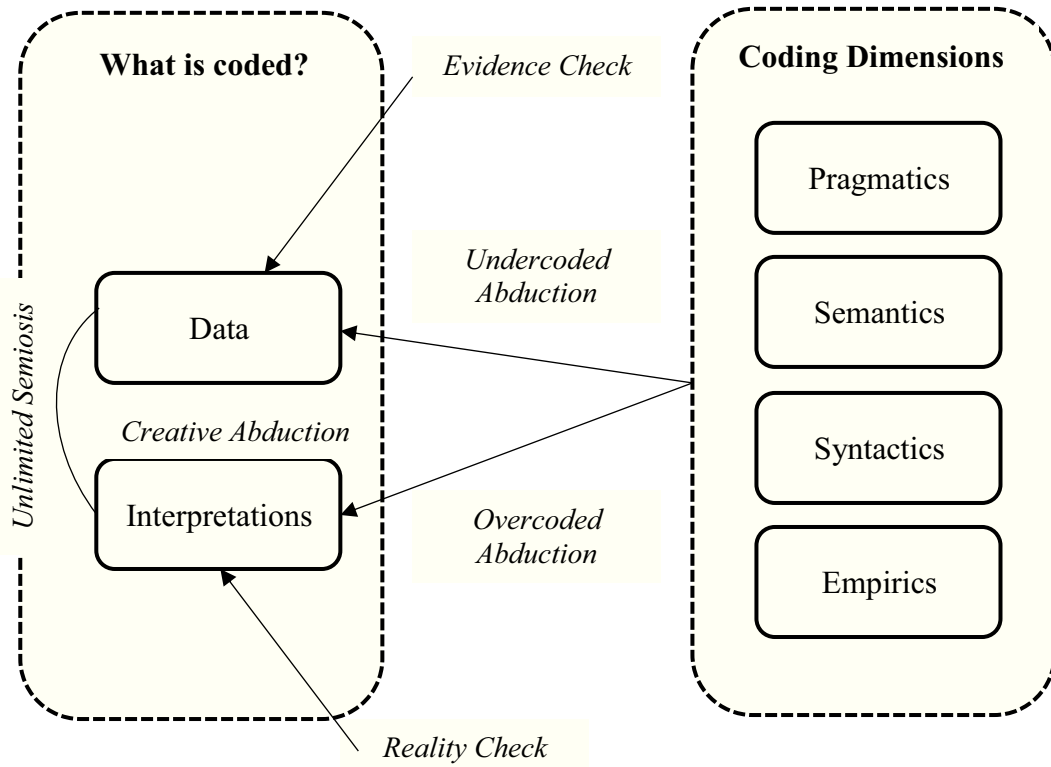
What is coded?

Evidence Check

Coding Dimensions

Pragmatics

Undercoded Abduction

Semantics

Unlimited Semiosis

Data

Creative Abduction

Syntactics

Interpretations

Overcoded Abduction

Empirics

Reality Check